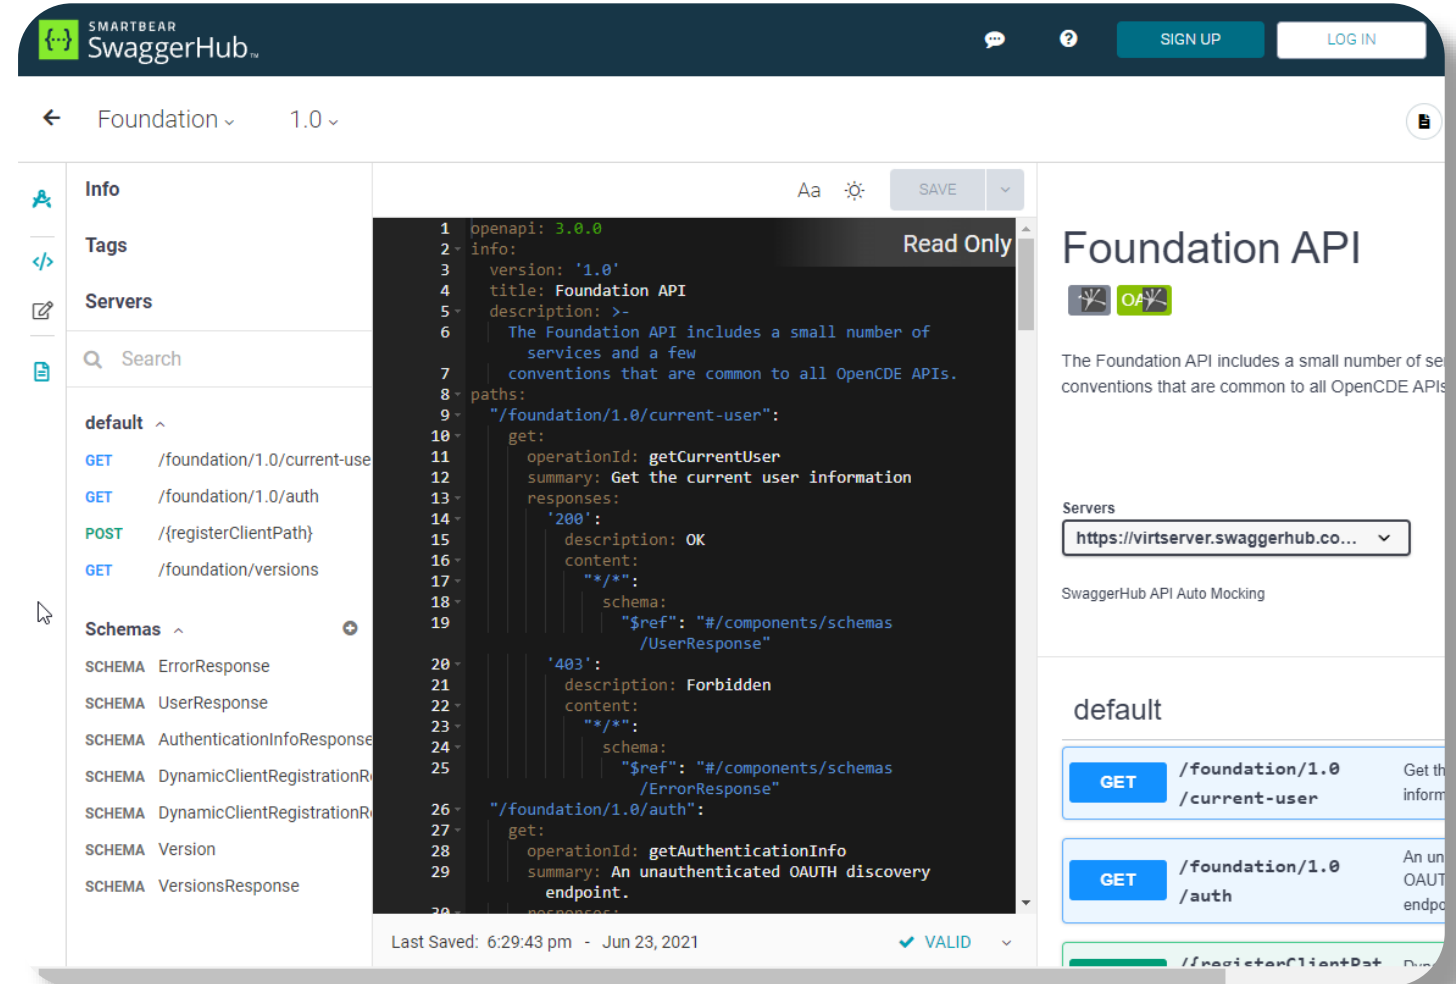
SMARTBEAR SwaggerHub

SIGN UP LOG IN

Foundation 1.0

Info
Tags
Servers

Search

default
GET /foundation/1.0/current-use
GET /foundation/1.0/auth
POST /{registerClientPath}
GET /foundation/versions

Schemas
SCHEMA ErrorResponse
SCHEMA UserResponse
SCHEMA AuthenticationInfoResponse
SCHEMA DynamicClientRegistrationR
SCHEMA DynamicClientRegistrationR
SCHEMA Version
SCHEMA VersionsResponse

Aa SAVE

Read Only

1 openapi: 3.0.0
2 info:
3 version: '1.0'
4 title: Foundation API
5 description: >-
6 The Foundation API includes a small number of services and a few
7 conventions that are common to all OpenCDE APIs.
8 paths:
9 "/foundation/1.0/current-user":
10 get:
11 operationId: getCurrentUser
12 summary: Get the current user information
13 responses:
14 '200':
15 description: OK
16 content:
17 "*/*":
18 schema:
19 "$ref": "#/components/schemas/UserResponse"
20 '403':
21 description: Forbidden
22 content:
23 "*/*":
24 schema:
25 "$ref": "#/components/schemas/ErrorResponse"
26 "/foundation/1.0/auth":
27 get:
28 operationId: getAuthenticationInfo
29 summary: An unauthenticated OAUTH discovery endpoint.

Last Saved: 6:29:43 pm - Jun 23, 2021 VALID

Foundation API

The Foundation API includes a small number of se conventions that are common to all OpenCDE APIs

Servers
https://virtserver.swaggerhub.co...

SwaggerHub API Auto Mocking

default
GET /foundation/1.0/current-user Get th inform
GET /foundation/1.0/auth An un OAUT endpo
/{registerClientPat Dyn